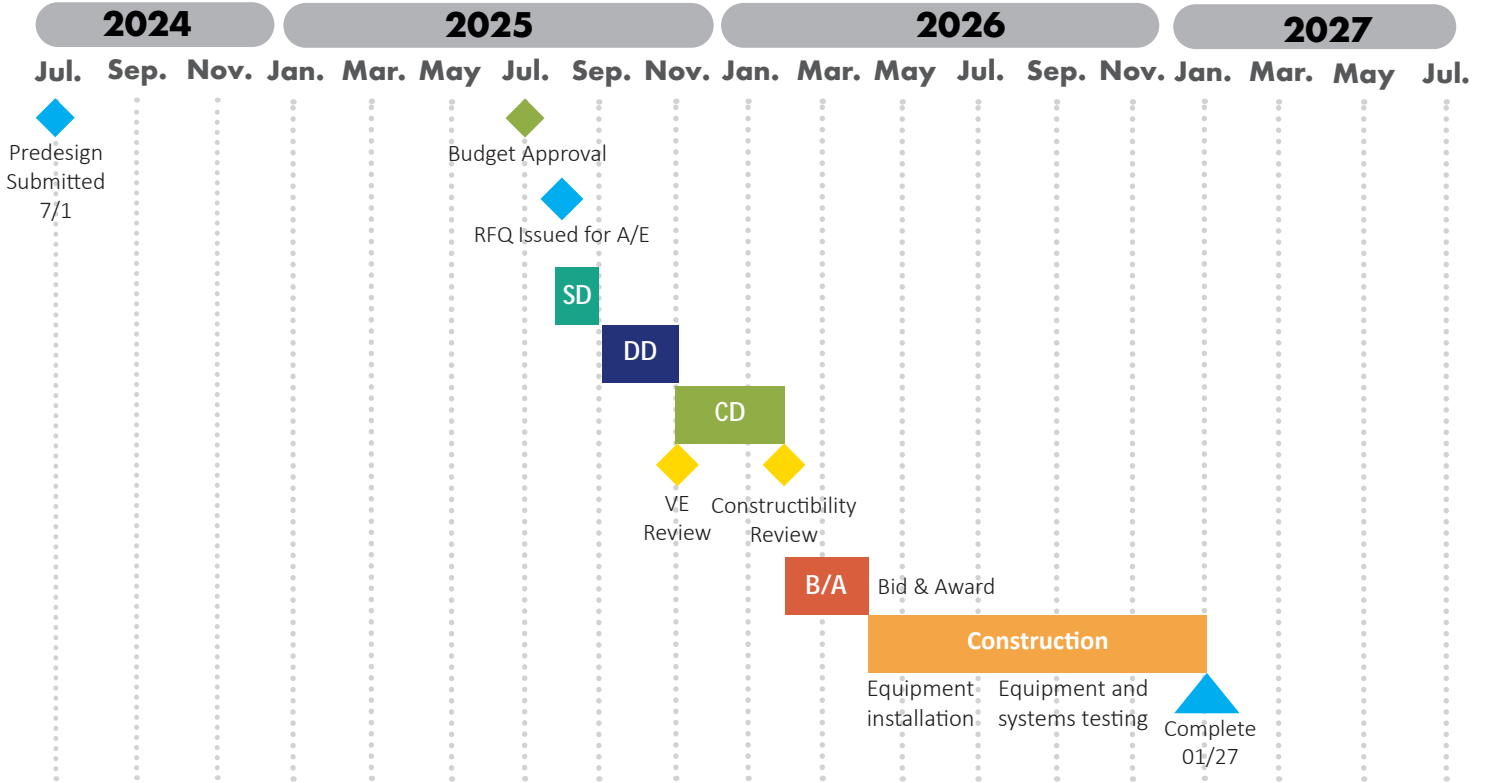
2024 2025 2026 2027

Jul. Sep. Nov. Jan. Mar. May Jul. Sep. Nov. Jan. Mar. May Jul. Sep. Nov. Jan. Mar. May Jul.

Predesign Submitted 7/1

Budget Approval

RFQ Issued for A/E

SD

DD

CD

VE Review

Constructibility Review

B/A

Bid & Award

Construction

Equipment installation

Equipment and systems testing

Complete 01/27